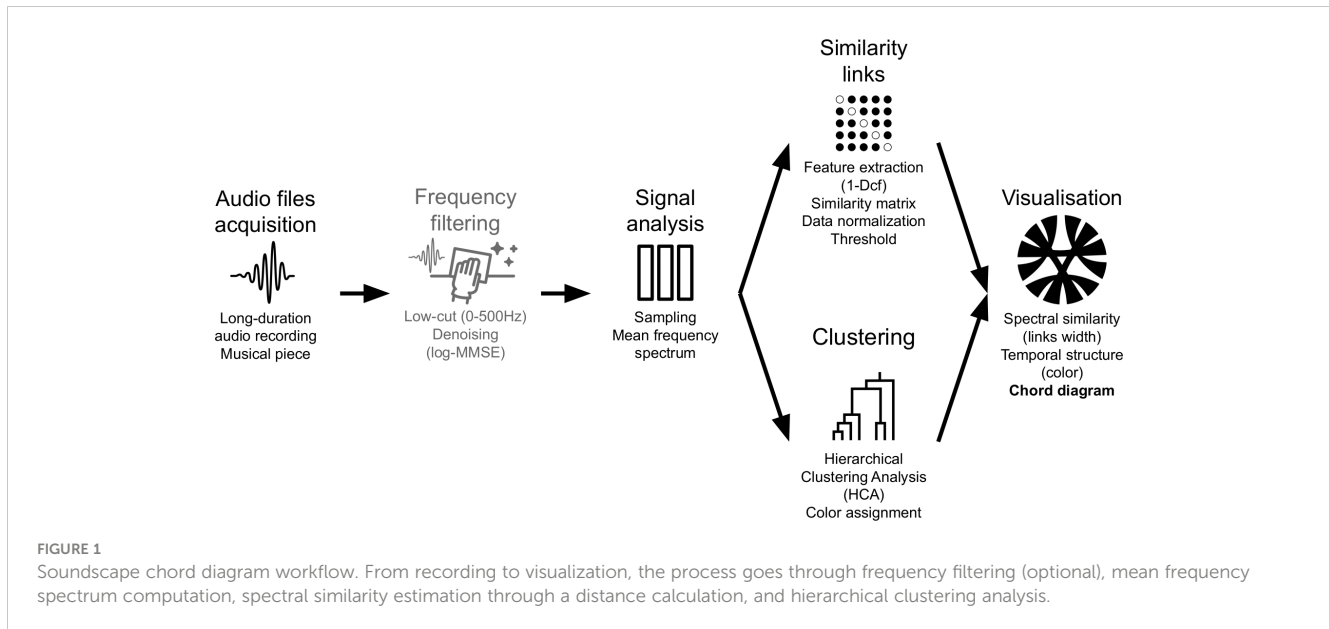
Audio files acquisition

Long-duration audio recording Musical piece

Frequency filtering

Low-cut (0-500Hz) Denoising (log-MMSE)

Signal analysis

Sampling Mean frequency spectrum

Similarity links

Feature extraction (1-Dcf) Similarity matrix Data normalization Threshold

Clustering

Hierarchical Clustering Analysis (HCA) Color assignment

Visualisation

Spectral similarity (links width) Temporal structure (color) **Chord diagram**

FIGURE 1
Soundscape chord diagram workflow. From recording to visualization, the process goes through frequency filtering (optional), mean frequency spectrum computation, spectral similarity estimation through a distance calculation, and hierarchical clustering analysis.